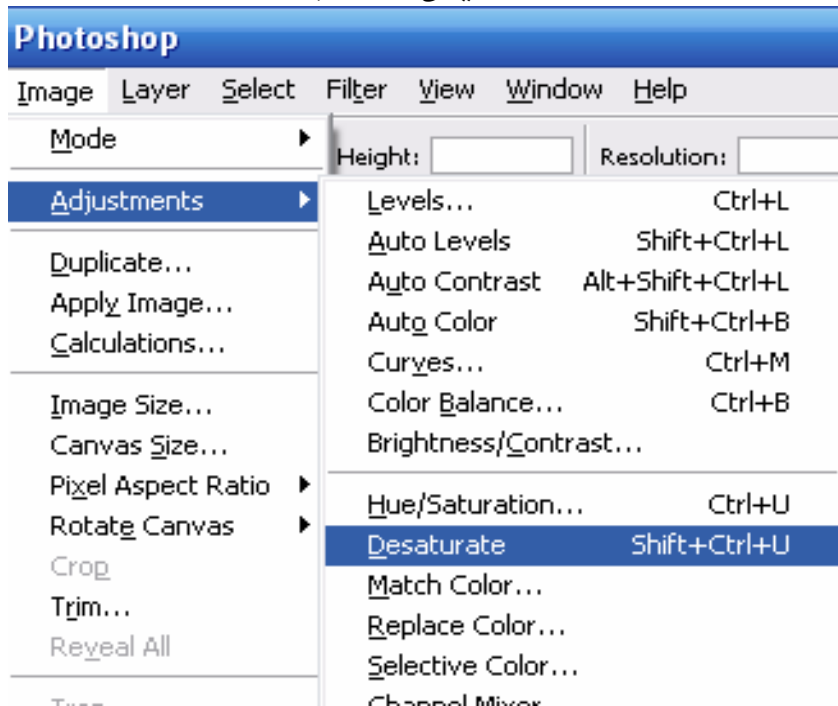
Photoshop

Image Layer Select Filter View Window Help

Mode
Adjustments
Duplicate...
Apply Image...
Calculations...
Image Size...
Canvas Size...
Pixel Aspect Ratio
Rotate Canvas
Crop
Trim...
Reveal All
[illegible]

Height:
Resolution:

| | |
|---|---|
| Levels... | Ctrl+L |
| Auto Levels | Shift+Ctrl+L |
| Auto Contrast | Alt+Shift+Ctrl+L |
| Auto Color | Shift+Ctrl+B |
| Curves... | Ctrl+M |
| Color Balance... | Ctrl+B |
| Brightness/Contrast... | |
| Hue/Saturation... | Ctrl+U |
| Desaturate | Shift+Ctrl+U |
| Match Color... | |
| Replace Color... | |
| Selective Color... | |
| Channel Mixer... | |